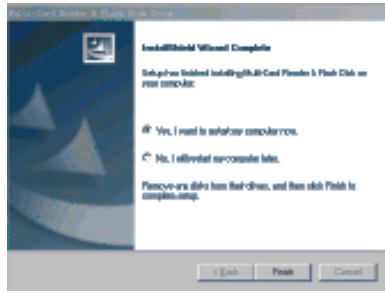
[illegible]

InstallShield Wizard Complete

Setup has finished installing Multi Card Reader & Flash Disk on your computer.

Yes, I want to restart my computer now.

No, I will restart my computer later.

Remove any disks from their drives, and then click Finish to complete setup.

< Back

Finish

Cancel